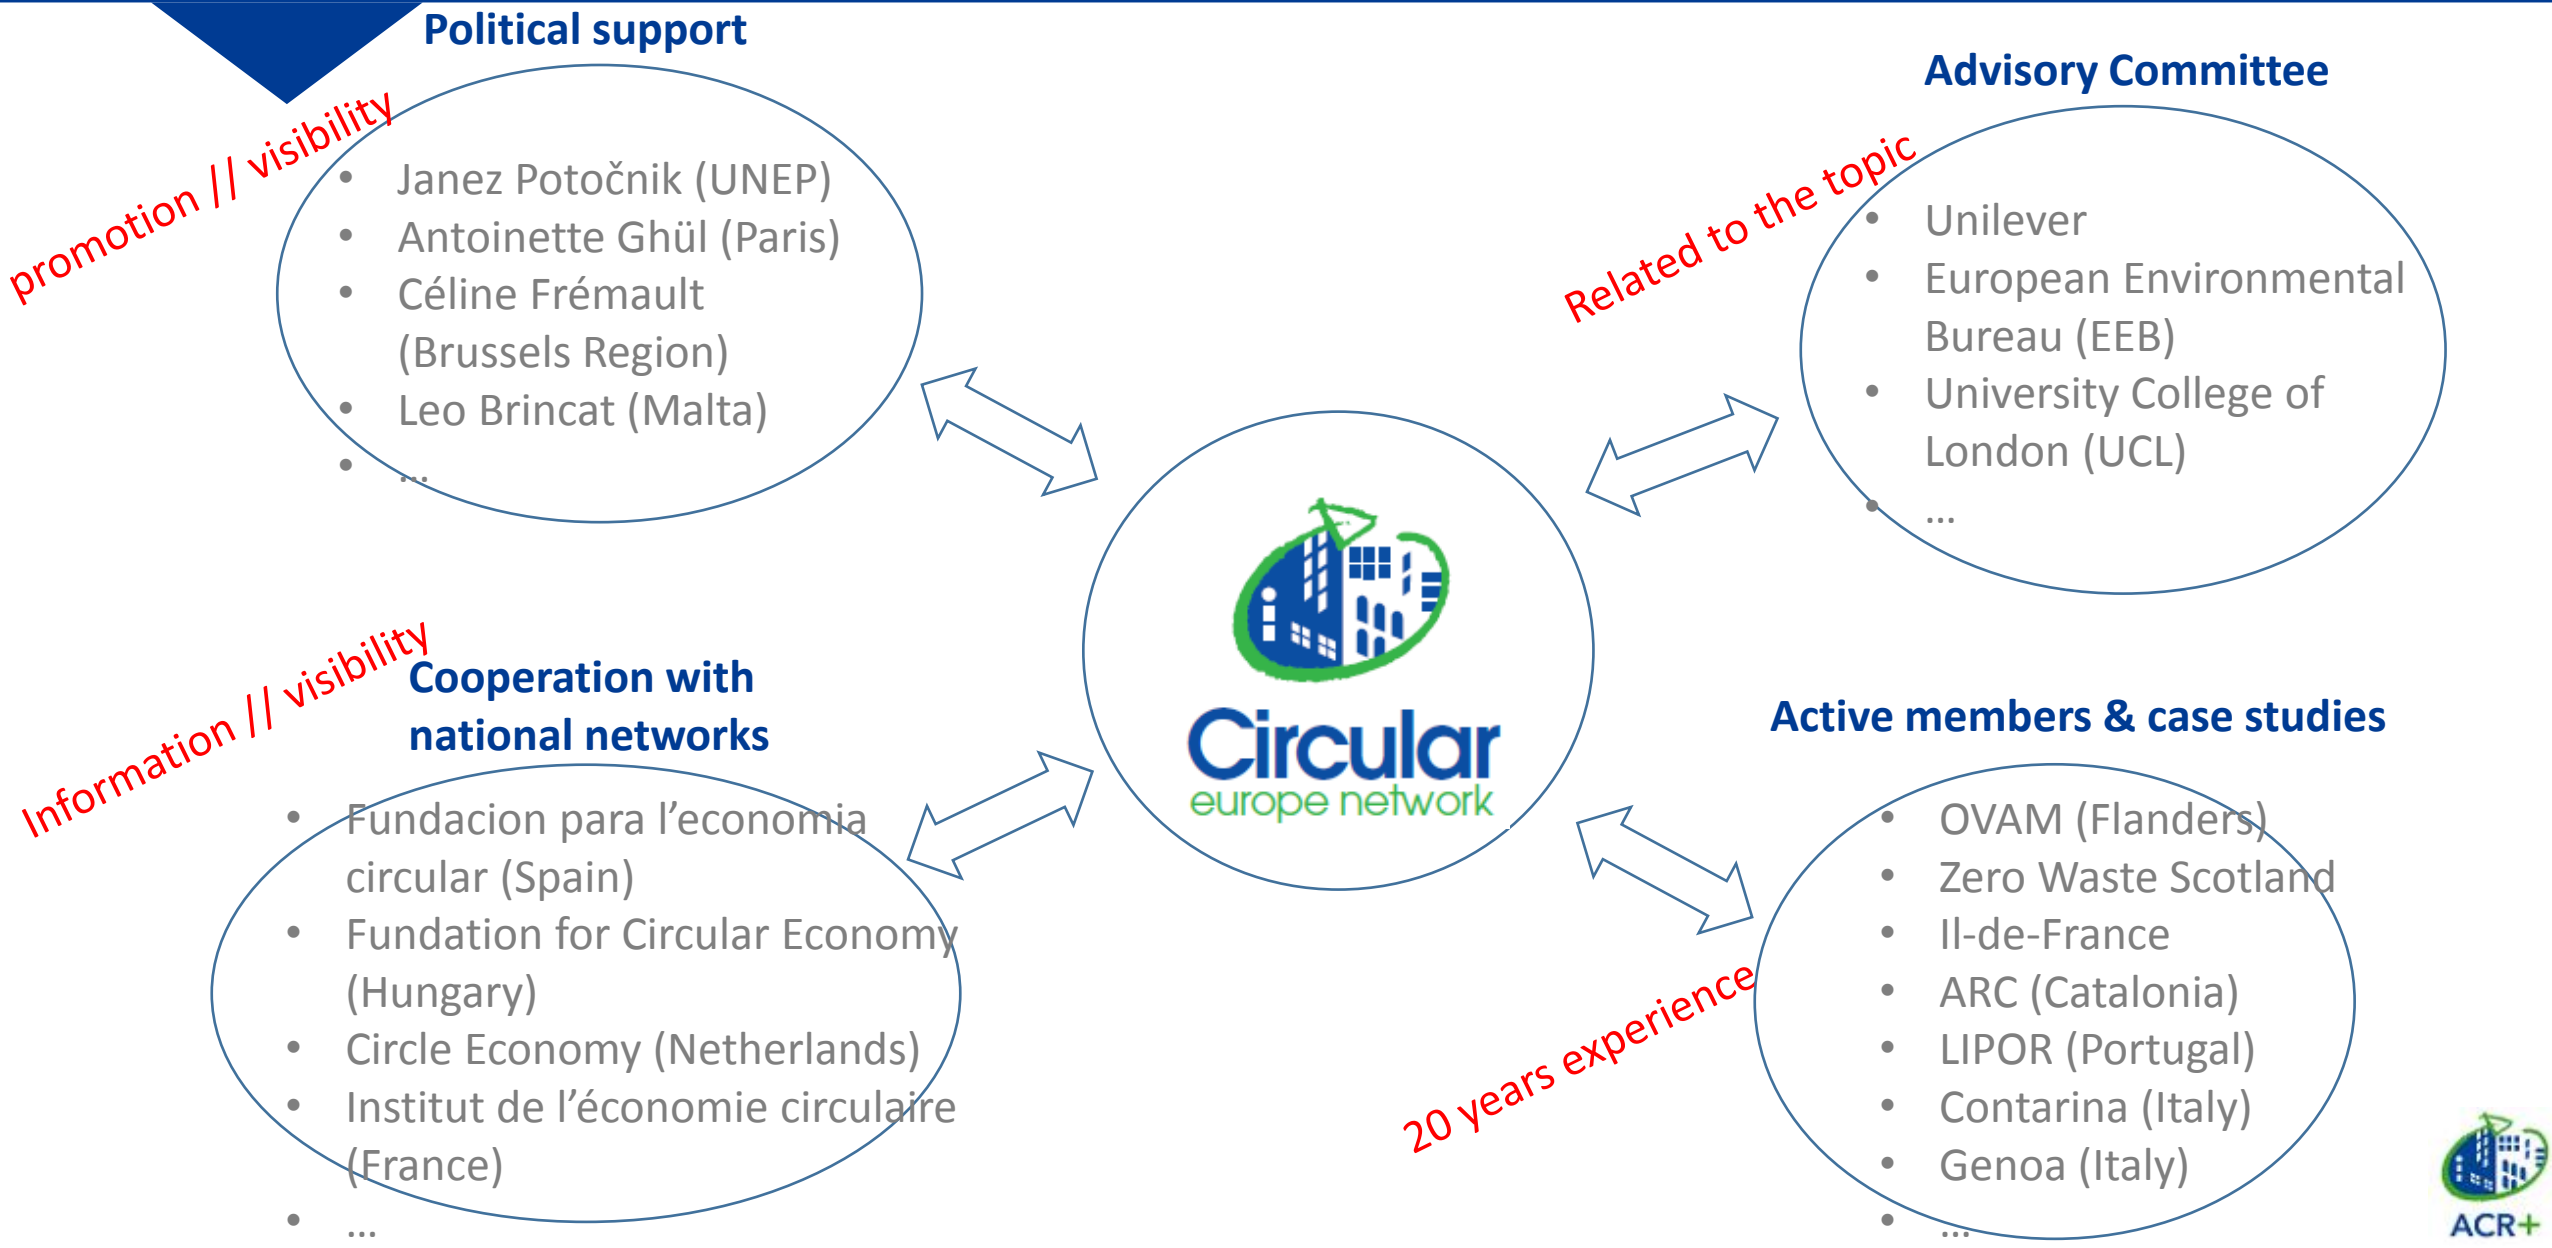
Political support

promotion // visibility

- Janez Potočnik (UNEP)
- Antoinette Ghül (Paris)
- Céline Frémault (Brussels Region)
- Leo Brincat (Malta)
- …

Advisory Committee

Related to the topic

- Unilever
- European Environmental Bureau (EEB)
- University College of London (UCL)
- …

Circular
europe network

Information // visibility

Cooperation with national networks

- Fundacion para l'economia circular (Spain)
- Fundation for Circular Economy (Hungary)
- Circle Economy (Netherlands)
- Institut de l'économie circulaire (France)
- …

Active members & case studies

20 years experience

- OVAM (Flanders)
- Zero Waste Scotland
- Il-de-France
- ARC (Catalonia)
- LIPOR (Portugal)
- Contarina (Italy)
- Genoa (Italy)
- …

ACR+